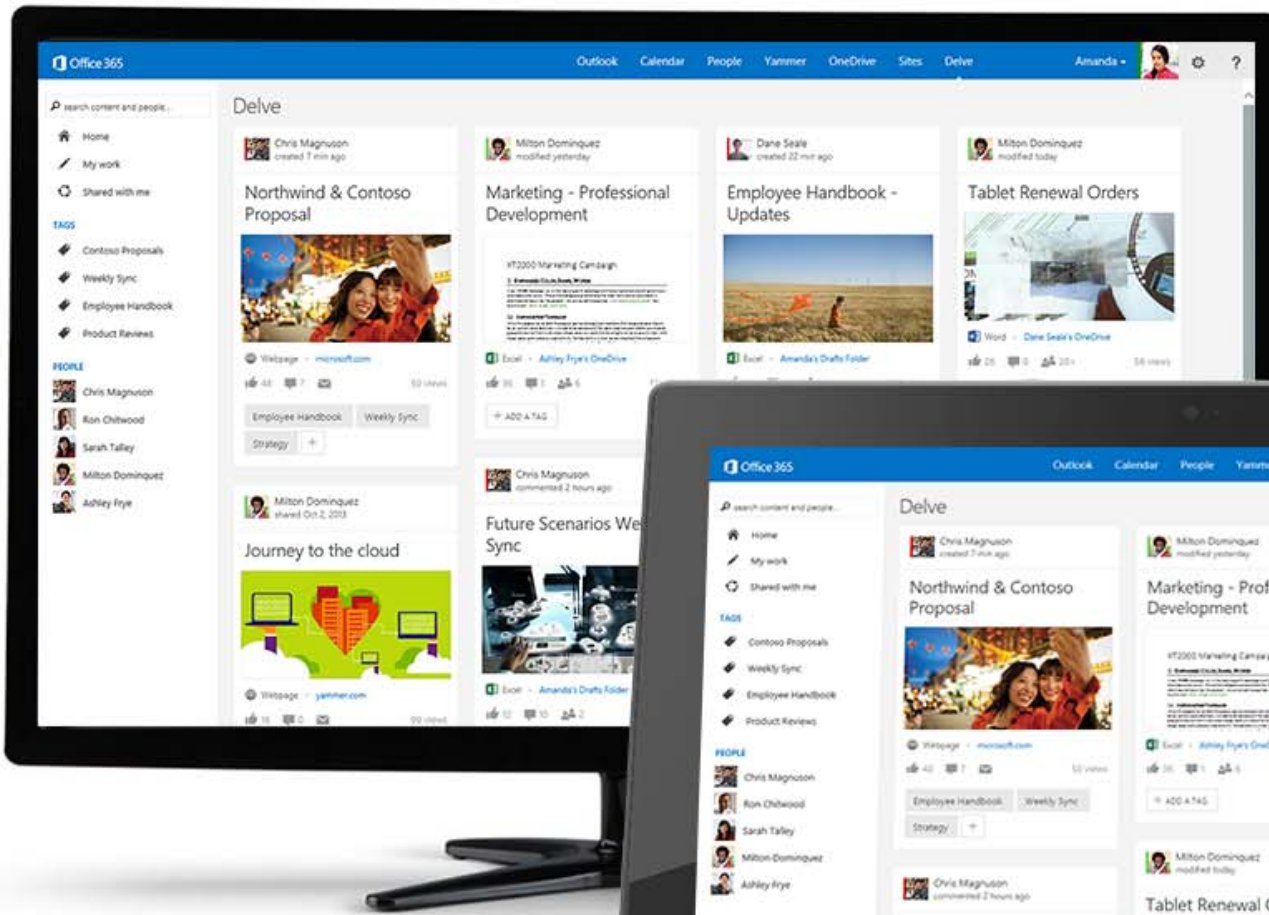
Office 365

Outlook Calendar People Yammer OneDrive Sites Delve Amanda ?

search content and people...

Home
My work
Shared with me

TAGS
Contoso Proposals
Weekly Sync
Employee Handbook
Product Reviews

PEOPLE
Chris Magnuson
Ron Chitwood
Sarah Talley
Milton Dominquez
Ashley Frye

Delve

Chris Magnuson
created 7 min ago
Northwind & Contoso Proposal
Webpage - microsoft.com
48 7 50 views
Employee Handbook Weekly Sync Strategy +

Milton Dominquez
modified yesterday
Marketing - Professional Development
XT2000 Marketing Campaign
Excel - Ashley Frye's OneDrive
36 1 6
+ ADD A TAG

Dane Seale
created 22 min ago
Employee Handbook - Updates
Excel - Amanda's Drafts Folder

Milton Dominquez
modified today
Tablet Renewal Orders
Word - Dane Seale's OneDrive
26 0 20+ 56 views

Milton Dominquez
shared Oct 2, 2013
Journey to the cloud
Webpage - yammer.com
16 0 99 views

Chris Magnuson
commented 2 hours ago
Future Scenarios We Sync
Excel - Amanda's Drafts Folder
12 10 2

Office 365

Outlook Calendar People Yamm

search content and people...

Home
My work
Shared with me

TAGS
Contoso Proposals
Weekly Sync
Employee Handbook
Product Reviews

PEOPLE
Chris Magnuson
Ron Chitwood
Sarah Talley
Milton Dominquez
Ashley Frye

Delve

Chris Magnuson
created 7 min ago
Northwind & Contoso Proposal
Webpage - microsoft.com
48 7 50 views
Employee Handbook Weekly Sync Strategy +

Milton Dominquez
modified yesterday
Marketing - Prof Development
XT2000 Marketing Campai
Excel - Ashley Frye's OneD
36 1 6
+ ADD A TAG

Chris Magnuson
commented 2 hours ago

Milton Dominquez
modified today
Tablet Renewal